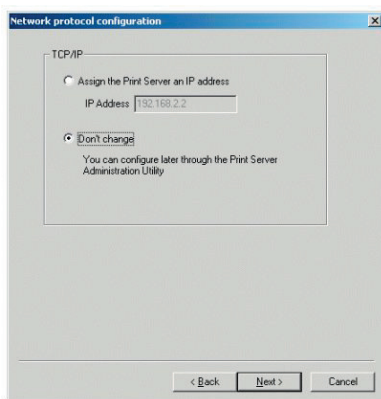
Network protocol configuration

TCP/IP

Assign the Print Server an IP address

IP Address 192.168.2.2

Don't change

You can configure later through the Print Server Administration Utility

< Back

Next >

Cancel